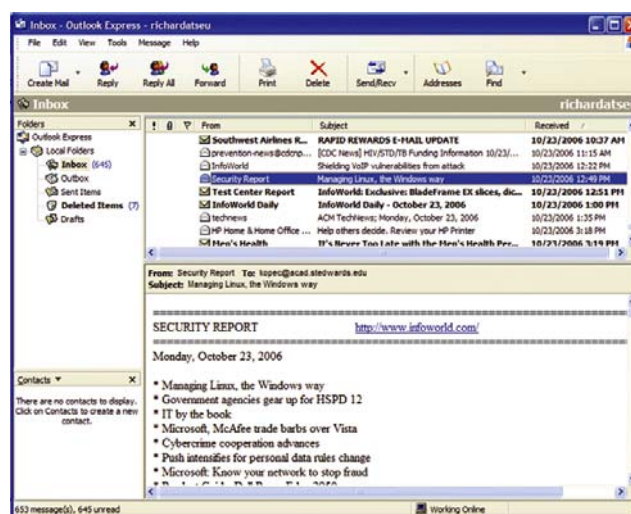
Inbox - Outlook Express - richardatseu

File Edit View Tools Message Help

Create Mail Reply Reply All Forward Print Delete Send/Recv Addresses Find

Inbox richardatse

Folders ×
Outlook Express
Local Folders
Inbox (645)
Outbox
Sent Items
Deleted Items (7)
Drafts

| ! | From | Subject | Received |
|---|---|---|---|
| | Southwest Airlines R... | RAPID REWARDS E-MAIL UPDATE | 10/23/2006 10:37 AM |
| | prevention-news@cdcnp... | [CDC News] HIV/STD/TB Funding Information 10/23/... | 10/23/2006 11:15 AM |
| | InfoWorld | Shielding VoIP vulnerabilities from attack | 10/23/2006 12:22 PM |
| | Security Report | Managing Linux, the Windows way | 10/23/2006 12:49 PM |
| | Test Center Report | InfoWorld: Exclusive: BladeFrame EX slices, dic... | 10/23/2006 12:51 PM |
| | InfoWorld Daily | InfoWorld Daily - October 23, 2006 | 10/23/2006 1:00 PM |
| | technews | ACM TechNews; Monday, October 23, 2006 | 10/23/2006 1:35 PM |
| | HP Home & Home Office ... | Help others decide. Review your HP Printer | 10/23/2006 3:18 PM |
| | Men's Health | It's Never Too Late with the Men's Health Per... | 10/23/2006 3:19 PM |

From: Security Report To: kopec@acad.stedwards.edu
Subject: Managing Linux, the Windows way

SECURITY REPORT http://www.infoworld.com/

Monday, October 23, 2006

* Managing Linux, the Windows way
* Government agencies gear up for HSPD 12
* IT by the book
* Microsoft, McAfee trade barbs over Vista
* Cybercrime cooperation advances
* Push intensifies for personal data rules change
* Microsoft: Know your network to stop fraud

Contacts ▼ ×
There are no contacts to display. Click on Contacts to create a new contact.

653 message(s), 645 unread Working Online